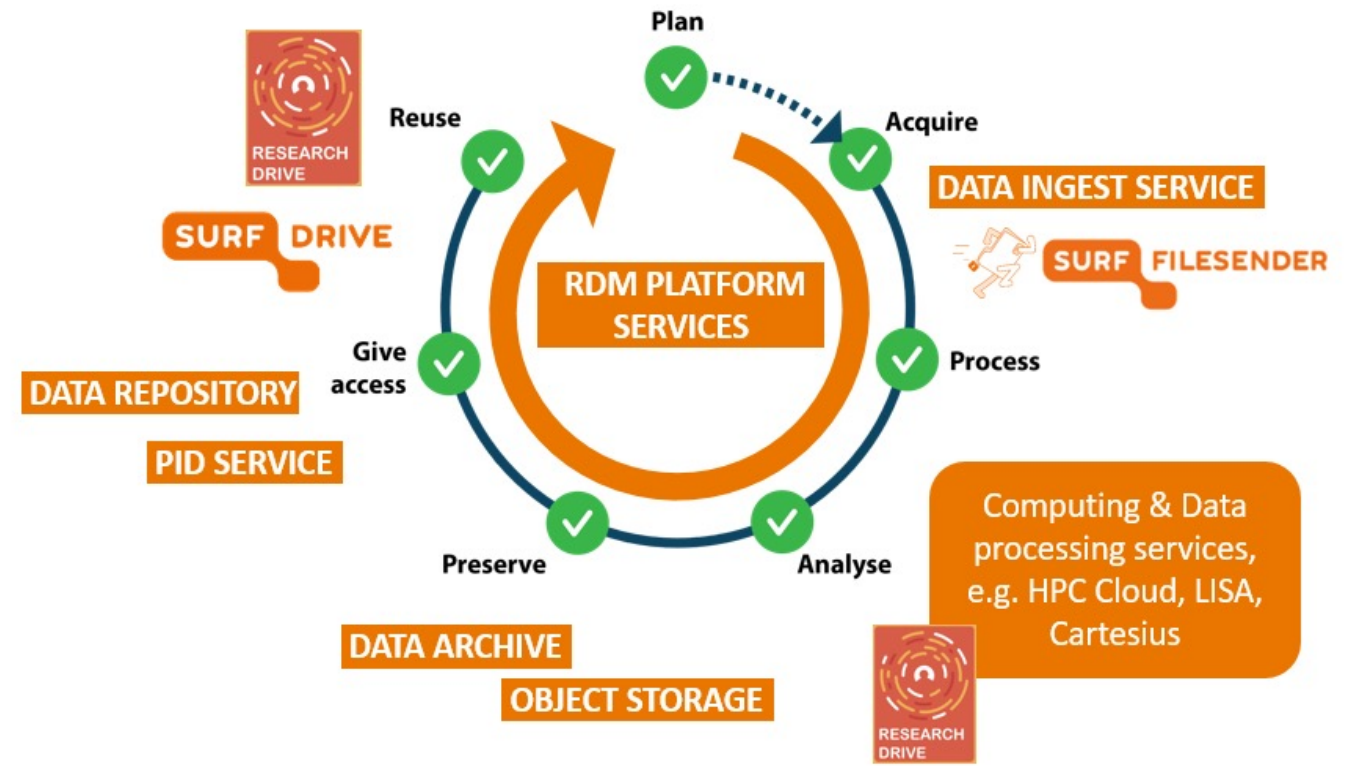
RESEARCH DRIVE

Plan

Reuse

Acquire

DATA INGEST SERVICE

SURF DRIVE

SURF FILESENDER

RDM PLATFORM SERVICES

Give access

Process

DATA REPOSITORY

PID SERVICE

Computing & Data processing services, e.g. HPC Cloud, LISA, Cartesius

Preserve

Analyse

DATA ARCHIVE

OBJECT STORAGE

RESEARCH DRIVE